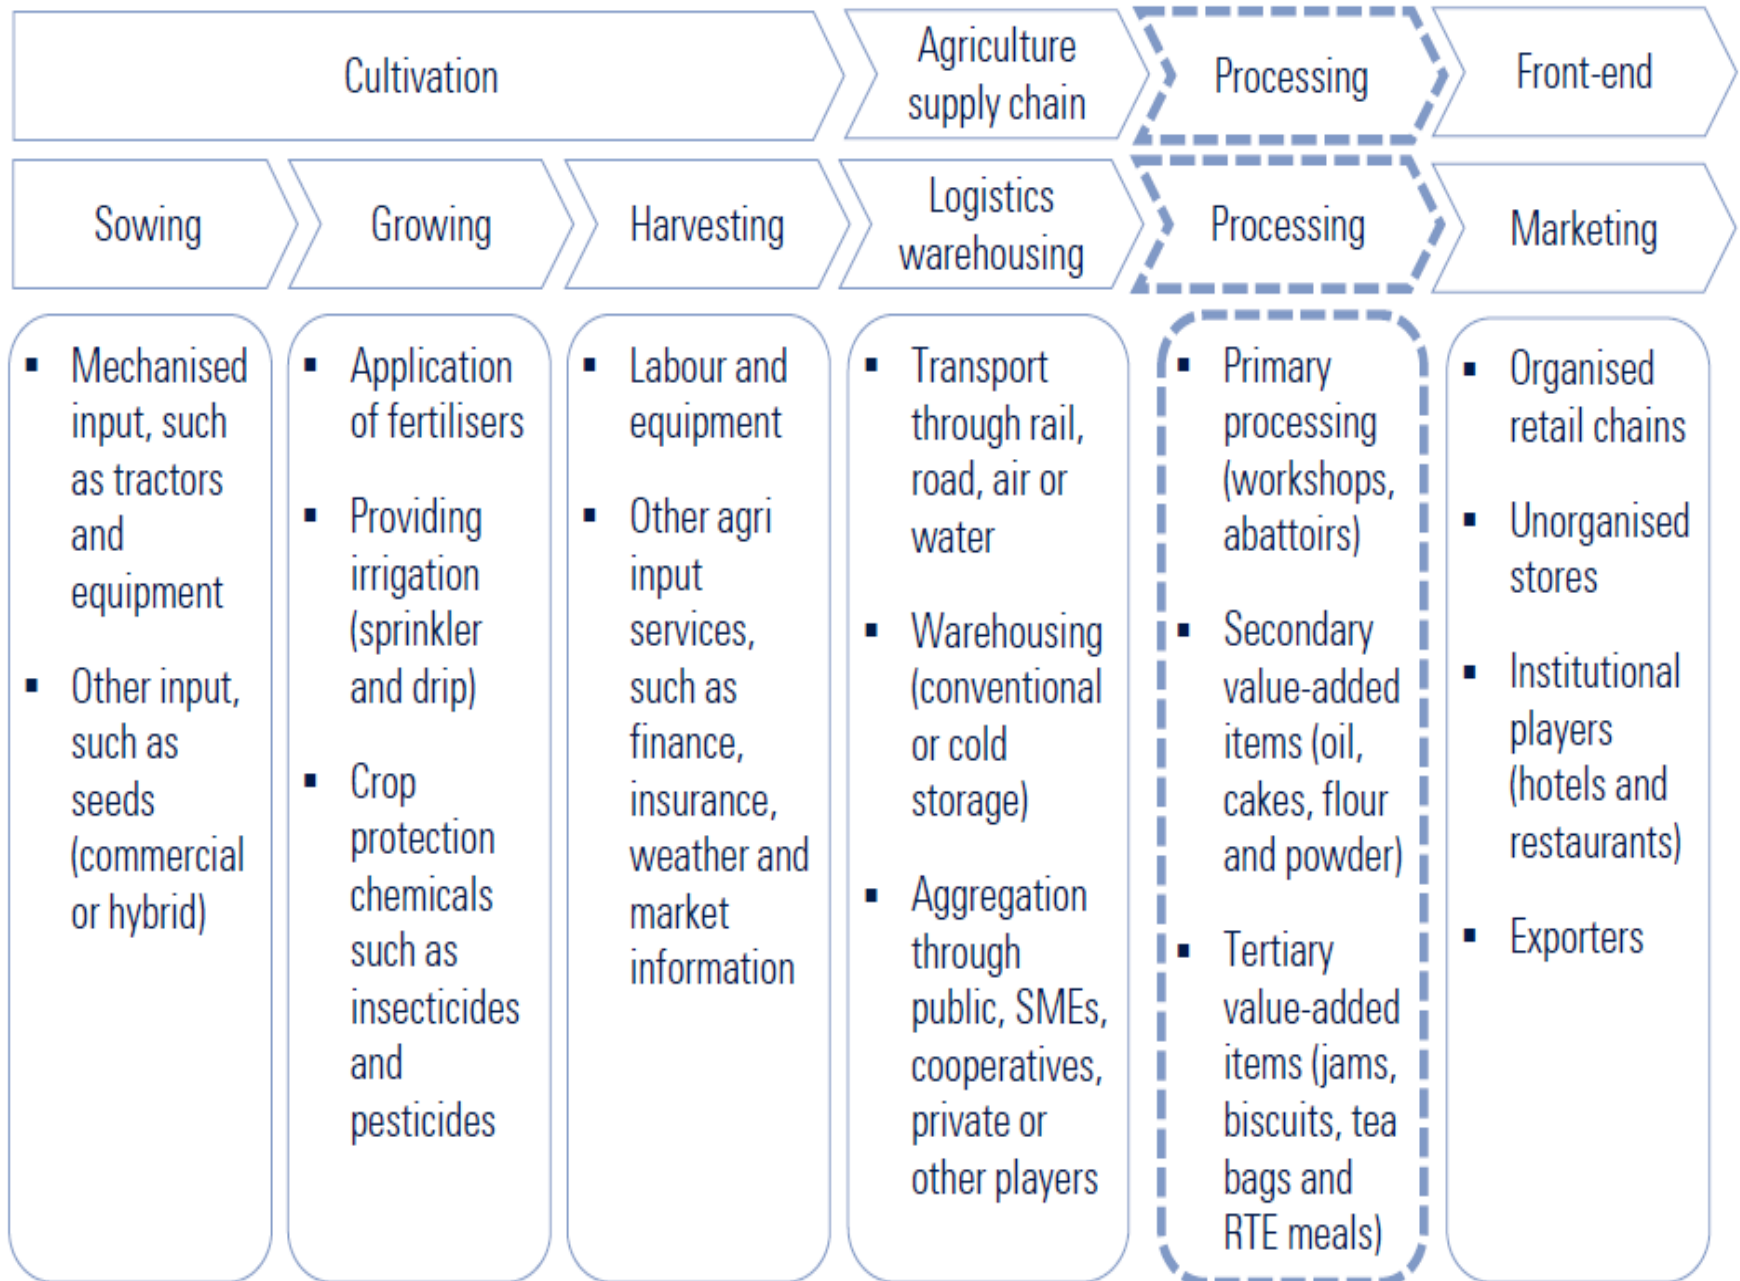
Cultivation

Agriculture supply chain

Processing

Front-end

Sowing

Growing

Harvesting

Logistics warehousing

Processing

Marketing

▪ Mechanised input, such as tractors and equipment

▪ Other input, such as seeds (commercial or hybrid)

▪ Application of fertilisers

▪ Providing irrigation (sprinkler and drip)

▪ Crop protection chemicals such as insecticides and pesticides

▪ Labour and equipment

▪ Other agri input services, such as finance, insurance, weather and market information

▪ Transport through rail, road, air or water

▪ Warehousing (conventional or cold storage)

▪ Aggregation through public, SMEs, cooperatives, private or other players

▪ Primary processing (workshops, abattoirs)

▪ Secondary value-added items (oil, cakes, flour and powder)

▪ Tertiary value-added items (jams, biscuits, tea bags and RTE meals)

▪ Organised retail chains

▪ Unorganised stores

▪ Institutional players (hotels and restaurants)

▪ Exporters